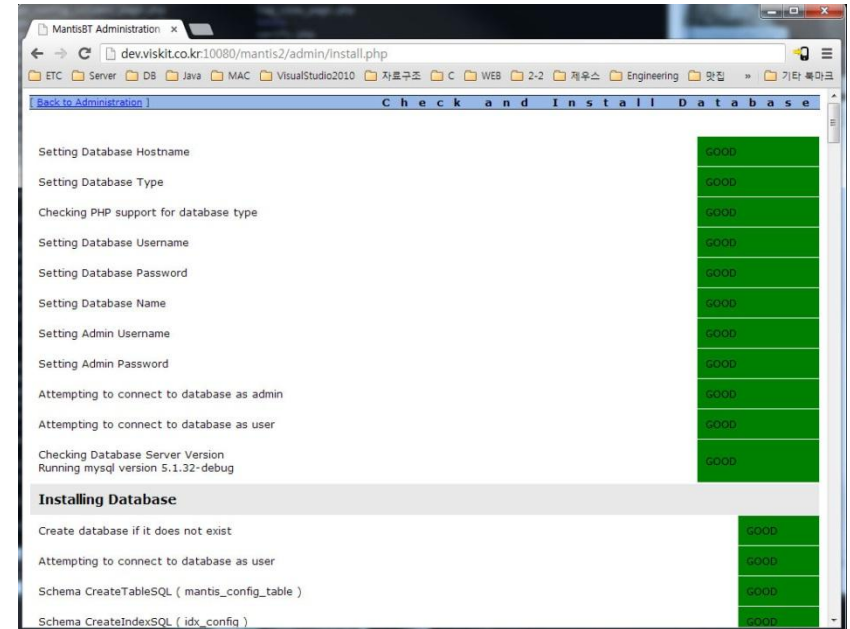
MantisBT Administration ×

dev.viskit.co.kr:10080/mantis2/admin/install.php

ETC Server DB Java MAC VisualStudio2010 자료구조 C WEB 2-2 제우스 Engineering 맛집 » 기타 북마크

[ Back to Administration ] Check and Install Database

| | |
|---|---|
| Setting Database Hostname | GOOD |
| Setting Database Type | GOOD |
| Checking PHP support for database type | GOOD |
| Setting Database Username | GOOD |
| Setting Database Password | GOOD |
| Setting Database Name | GOOD |
| Setting Admin Username | GOOD |
| Setting Admin Password | GOOD |
| Attempting to connect to database as admin | GOOD |
| Attempting to connect to database as user | GOOD |
| Checking Database Server Version Running mysql version 5.1.32-debug | GOOD |

Installing Database

| | |
|---|---|
| Create database if it does not exist | GOOD |
| Attempting to connect to database as user | GOOD |
| Schema CreateTableSQL ( mantis_config_table ) | GOOD |
| Schema CreateIndexSQL ( idx_config ) | GOOD |